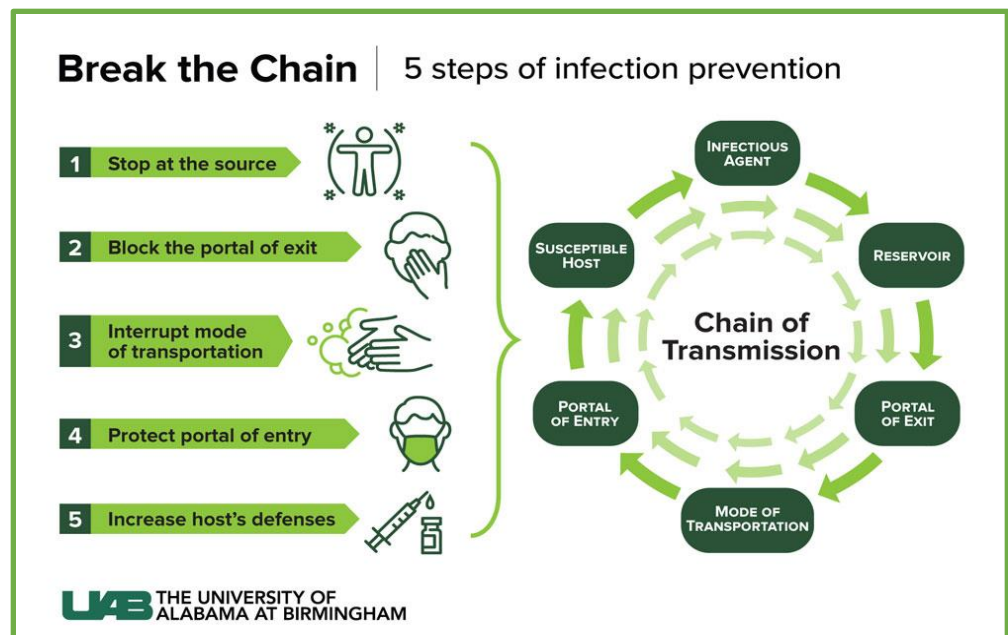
Break the Chain | 5 steps of infection prevention

1 Stop at the source

2 Block the portal of exit

3 Interrupt mode of transportation

4 Protect portal of entry

5 Increase host's defenses

Infectious Agent

Reservoir

Portal of Exit

Mode of Transportation

Portal of Entry

Susceptible Host

Chain of Transmission

UAB THE UNIVERSITY OF ALABAMA AT BIRMINGHAM